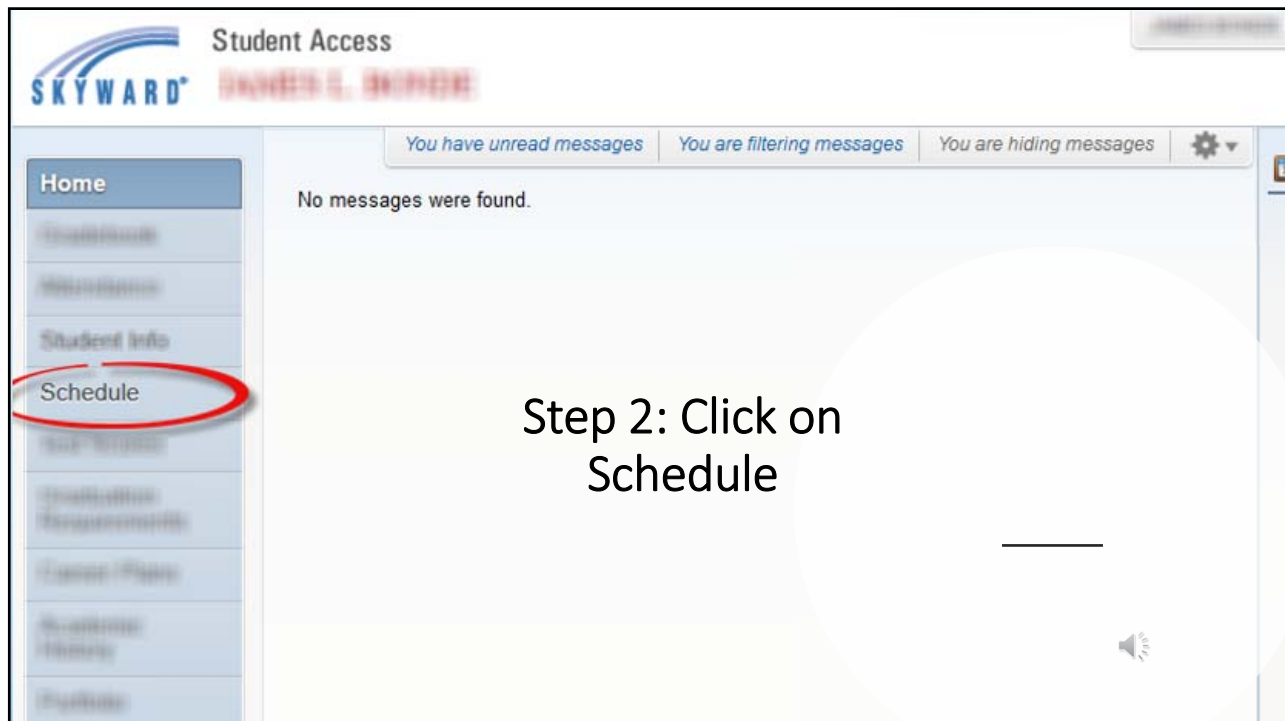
SKYWARD®

Student Access

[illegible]

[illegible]

You have unread messages | You are filtering messages | You are hiding messages

Home

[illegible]

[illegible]

Student Info

Schedule

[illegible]

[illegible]

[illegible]

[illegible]

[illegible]

No messages were found.

Step 2: Click on Schedule